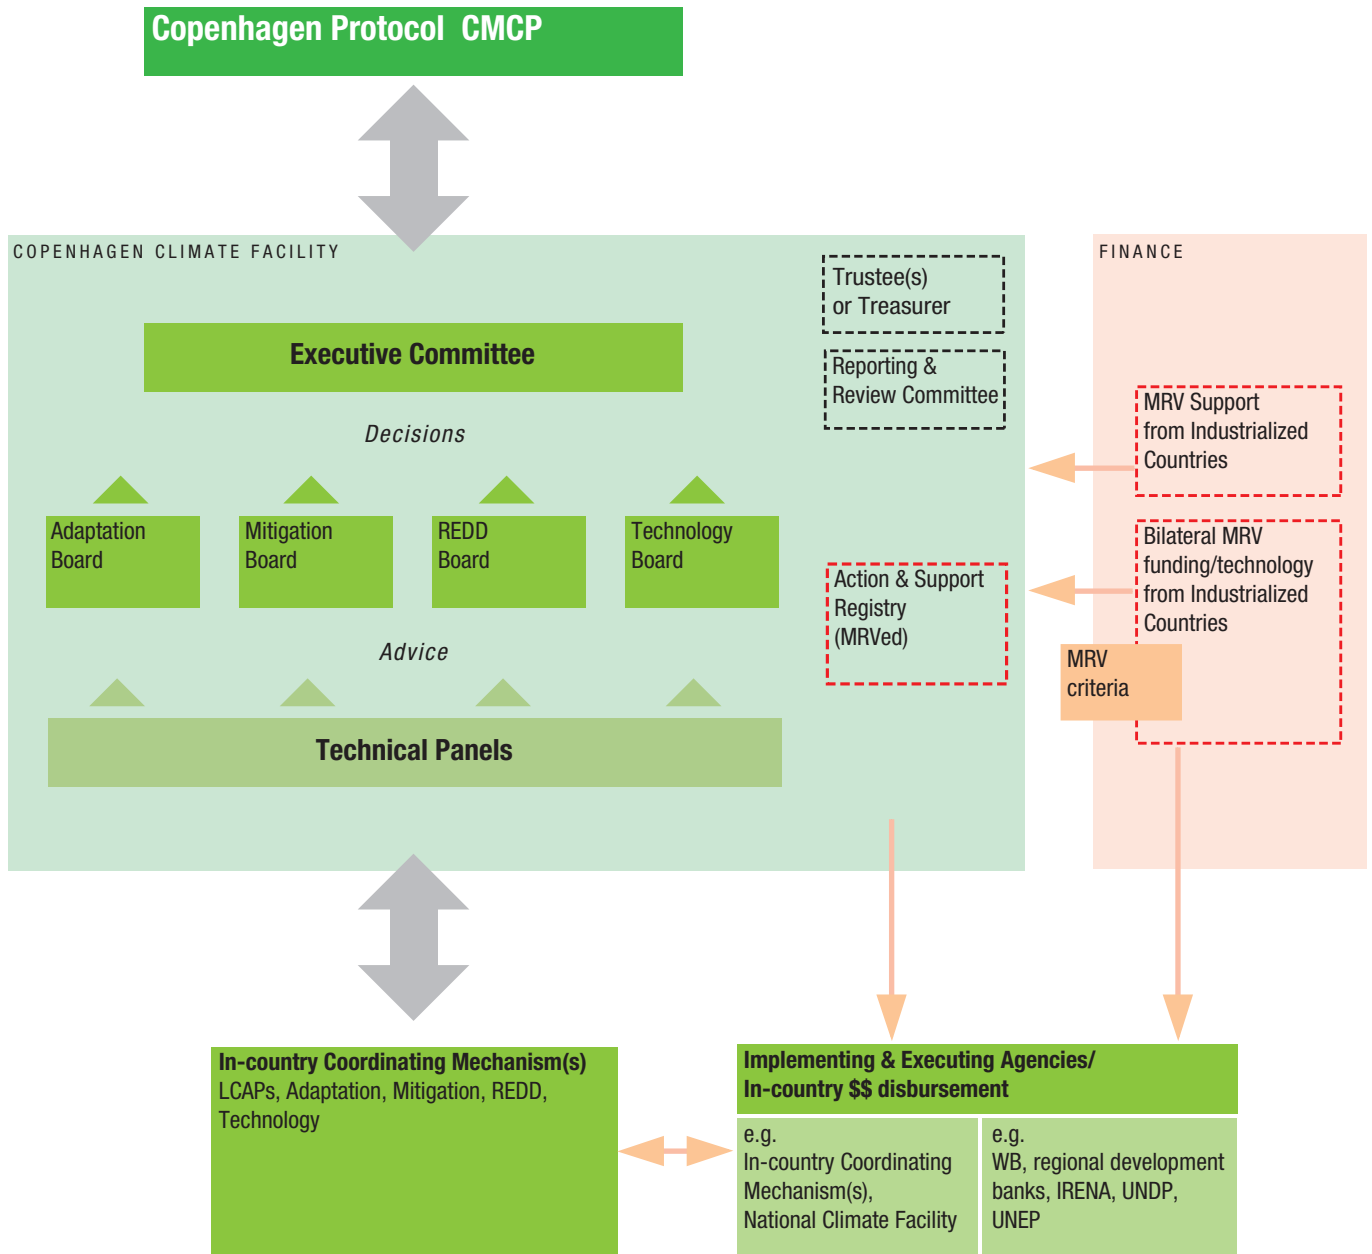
Copenhagen Protocol CMCP

COPENHAGEN CLIMATE FACILITY

Trustee(s) or Treasurer

Reporting & Review Committee

Executive Committee

Decisions

Adaptation Board

Mitigation Board

REDD Board

Technology Board

Action & Support Registry (MRVed)

Advice

Technical Panels

FINANCE

MRV Support from Industrialized Countries

Bilateral MRV funding/technology from Industrialized Countries

MRV criteria

In-country Coordinating Mechanism(s)
LCAPs, Adaptation, Mitigation, REDD, Technology

Implementing & Executing Agencies/
In-country $$ disbursement

e.g.
In-country Coordinating Mechanism(s), National Climate Facility

e.g.
WB, regional development banks, IRENA, UNDP, UNEP